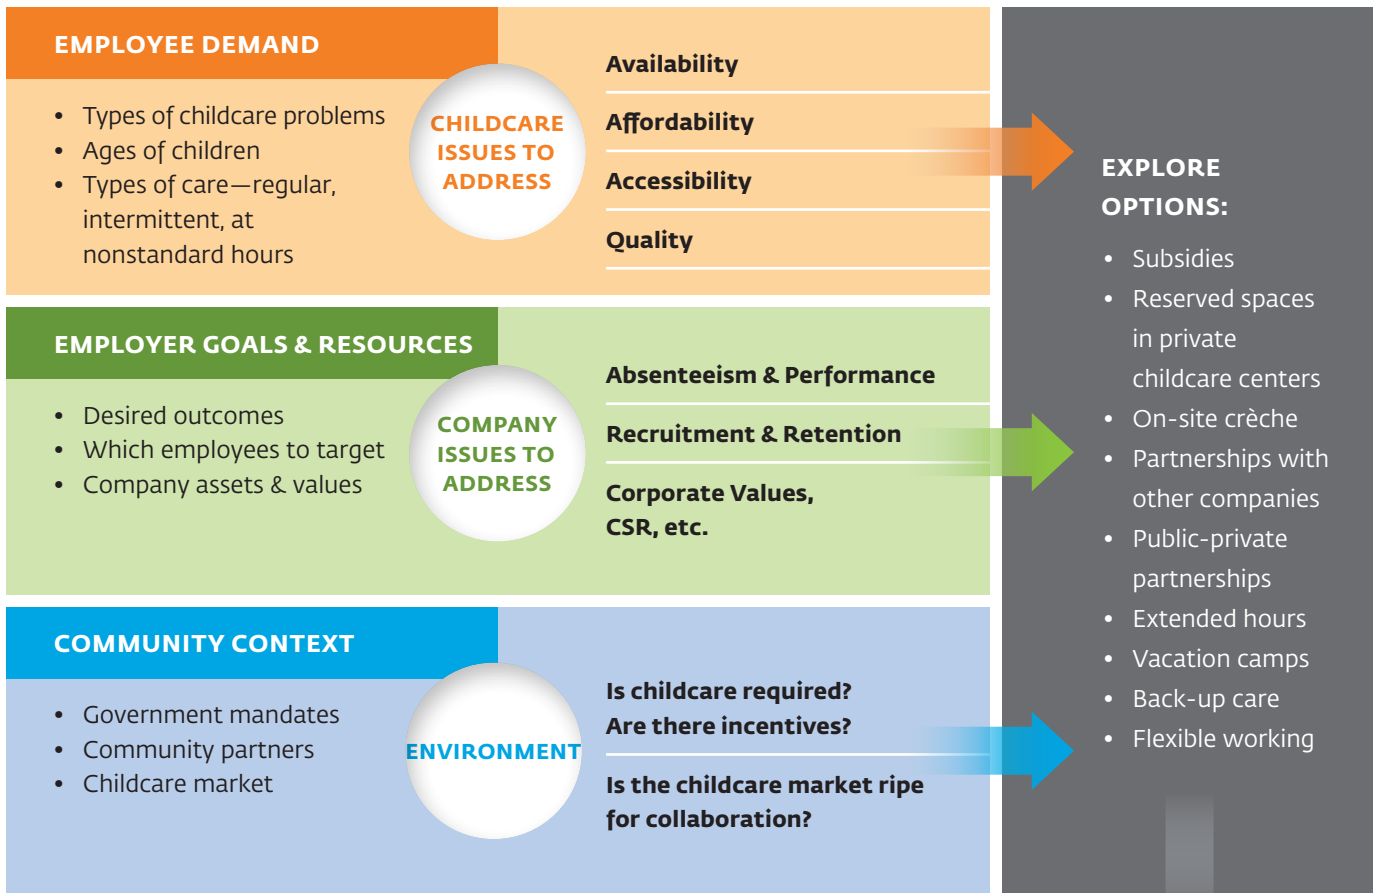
EMPLOYEE DEMAND

- Types of childcare problems
- Ages of children
- Types of care—regular, intermittent, at nonstandard hours

CHILDCARE ISSUES TO ADDRESS

Availability

Affordability

Accessibility

Quality

EMPLOYER GOALS & RESOURCES

- Desired outcomes
- Which employees to target
- Company assets & values

COMPANY ISSUES TO ADDRESS

Absenteeism & Performance

Recruitment & Retention

Corporate Values, CSR, etc.

COMMUNITY CONTEXT

- Government mandates
- Community partners
- Childcare market

ENVIRONMENT

Is childcare required? Are there incentives?

Is the childcare market ripe for collaboration?

EXPLORE OPTIONS:

- Subsidies
- Reserved spaces in private childcare centers
- On-site crèche
- Partnerships with other companies
- Public-private partnerships
- Extended hours
- Vacation camps
- Back-up care
- Flexible working